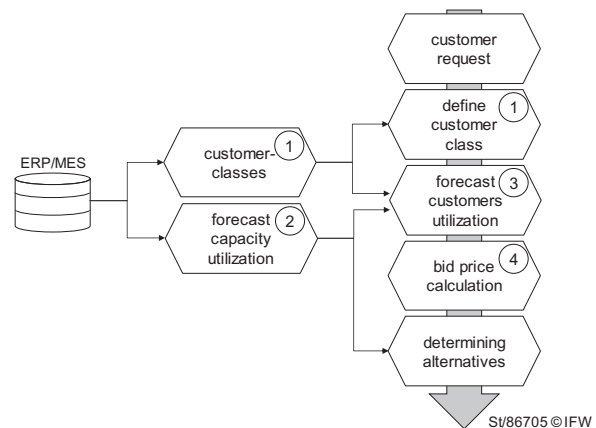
ERP/MES

customer-classes 1

forecast capacity utilization 2

customer request

define customer class 1

forecast customers utilization 3

bid price calculation 4

determining alternatives

St/86705 © IFW